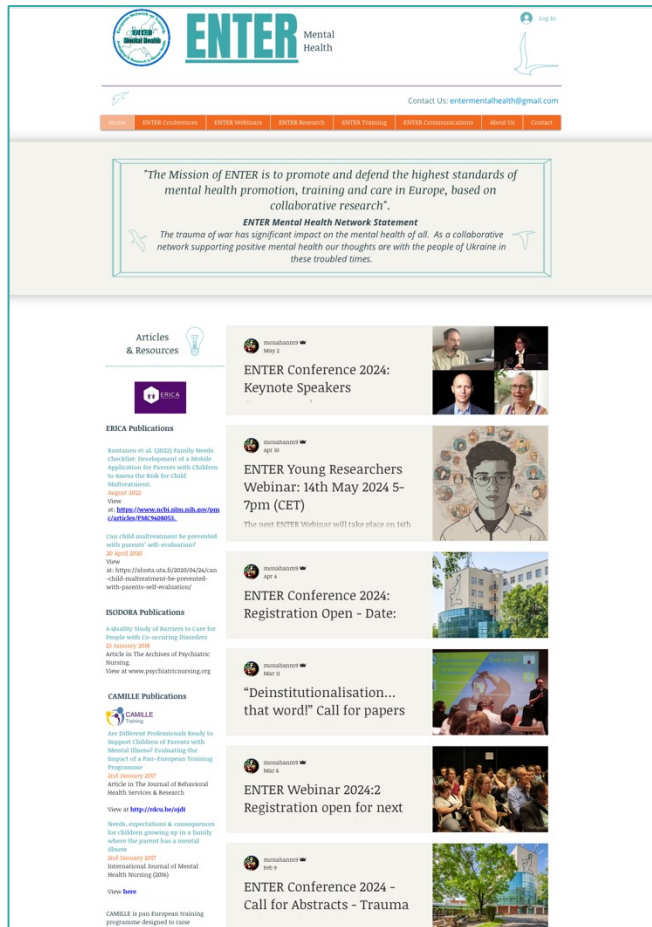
ENTER Mental Health

ENTER Mental Health

Log In

Contact Us: entermentalhealth@gmail.com

Home | ENTER Conferences | ENTER Webinars | ENTER Research | ENTER Training | ENTER Communications | About Us | Contact

"The Mission of ENTER is to promote and defend the highest standards of mental health promotion, training and care in Europe, based on collaborative research".

ENTER Mental Health Network Statement

The trauma of war has significant impact on the mental health of all. As a collaborative network supporting positive mental health our thoughts are with the people of Ukraine in these troubled times.

Articles & Resources

ERICA

ERICA Publications

Rautanen et al. (2022) Family Needs Checklist: Development of a Mobile Application for Parents with Children to Assess the Risk for Child Maltreatment.
August 2022
View at: https://www.ncbi.nlm.nih.gov/pmc/articles/PMC9408053/

Can child maltreatment be prevented with parents' self-evaluation?
20 April 2020
View at: https://aluota.uta.fi/2020/04/24/can-child-maltreatment-be-prevented-with-parents-self-evaluation/

ISODORA Publications

A Quality Study of Barriers to Care for People with Co-occuring Disorders
21 January 2019
Article in The Archives of Psychiatric Nursing.
View at www.psychiatricnursing.org

CAMILLE Publications

CAMILLE Training

Are Different Professionals Ready to Support Children of Parents with Mental Illness? Evaluating the Impact of a Pan-European Training Programme
2nd January 2017
Article in The Journal of Behavioral Health Services & Research

View at http://rdcu.be/ojdl

Needs, expectations & consequences for children growing up in a family where the parent has a mental illness
2nd January 2017
International Journal of Mental Health Nursing (2016)

View here

CAMILLE is pan European training programme designed to raise

monahanm9
May 2
ENTER Conference 2024: Keynote Speakers

monahanm9
Apr 30
ENTER Young Researchers Webinar: 14th May 2024 5-7pm (CET)
The next ENTER Webinar will take place on 14th

monahanm9
Apr 4
ENTER Conference 2024: Registration Open - Date:

monahanm9
Mar 11
"Deinstitutionalisation... that word!" Call for papers

monahanm9
Mar 6
ENTER Webinar 2024:2 Registration open for next

monahanm9
Feb 9
ENTER Conference 2024 - Call for Abstracts - Trauma